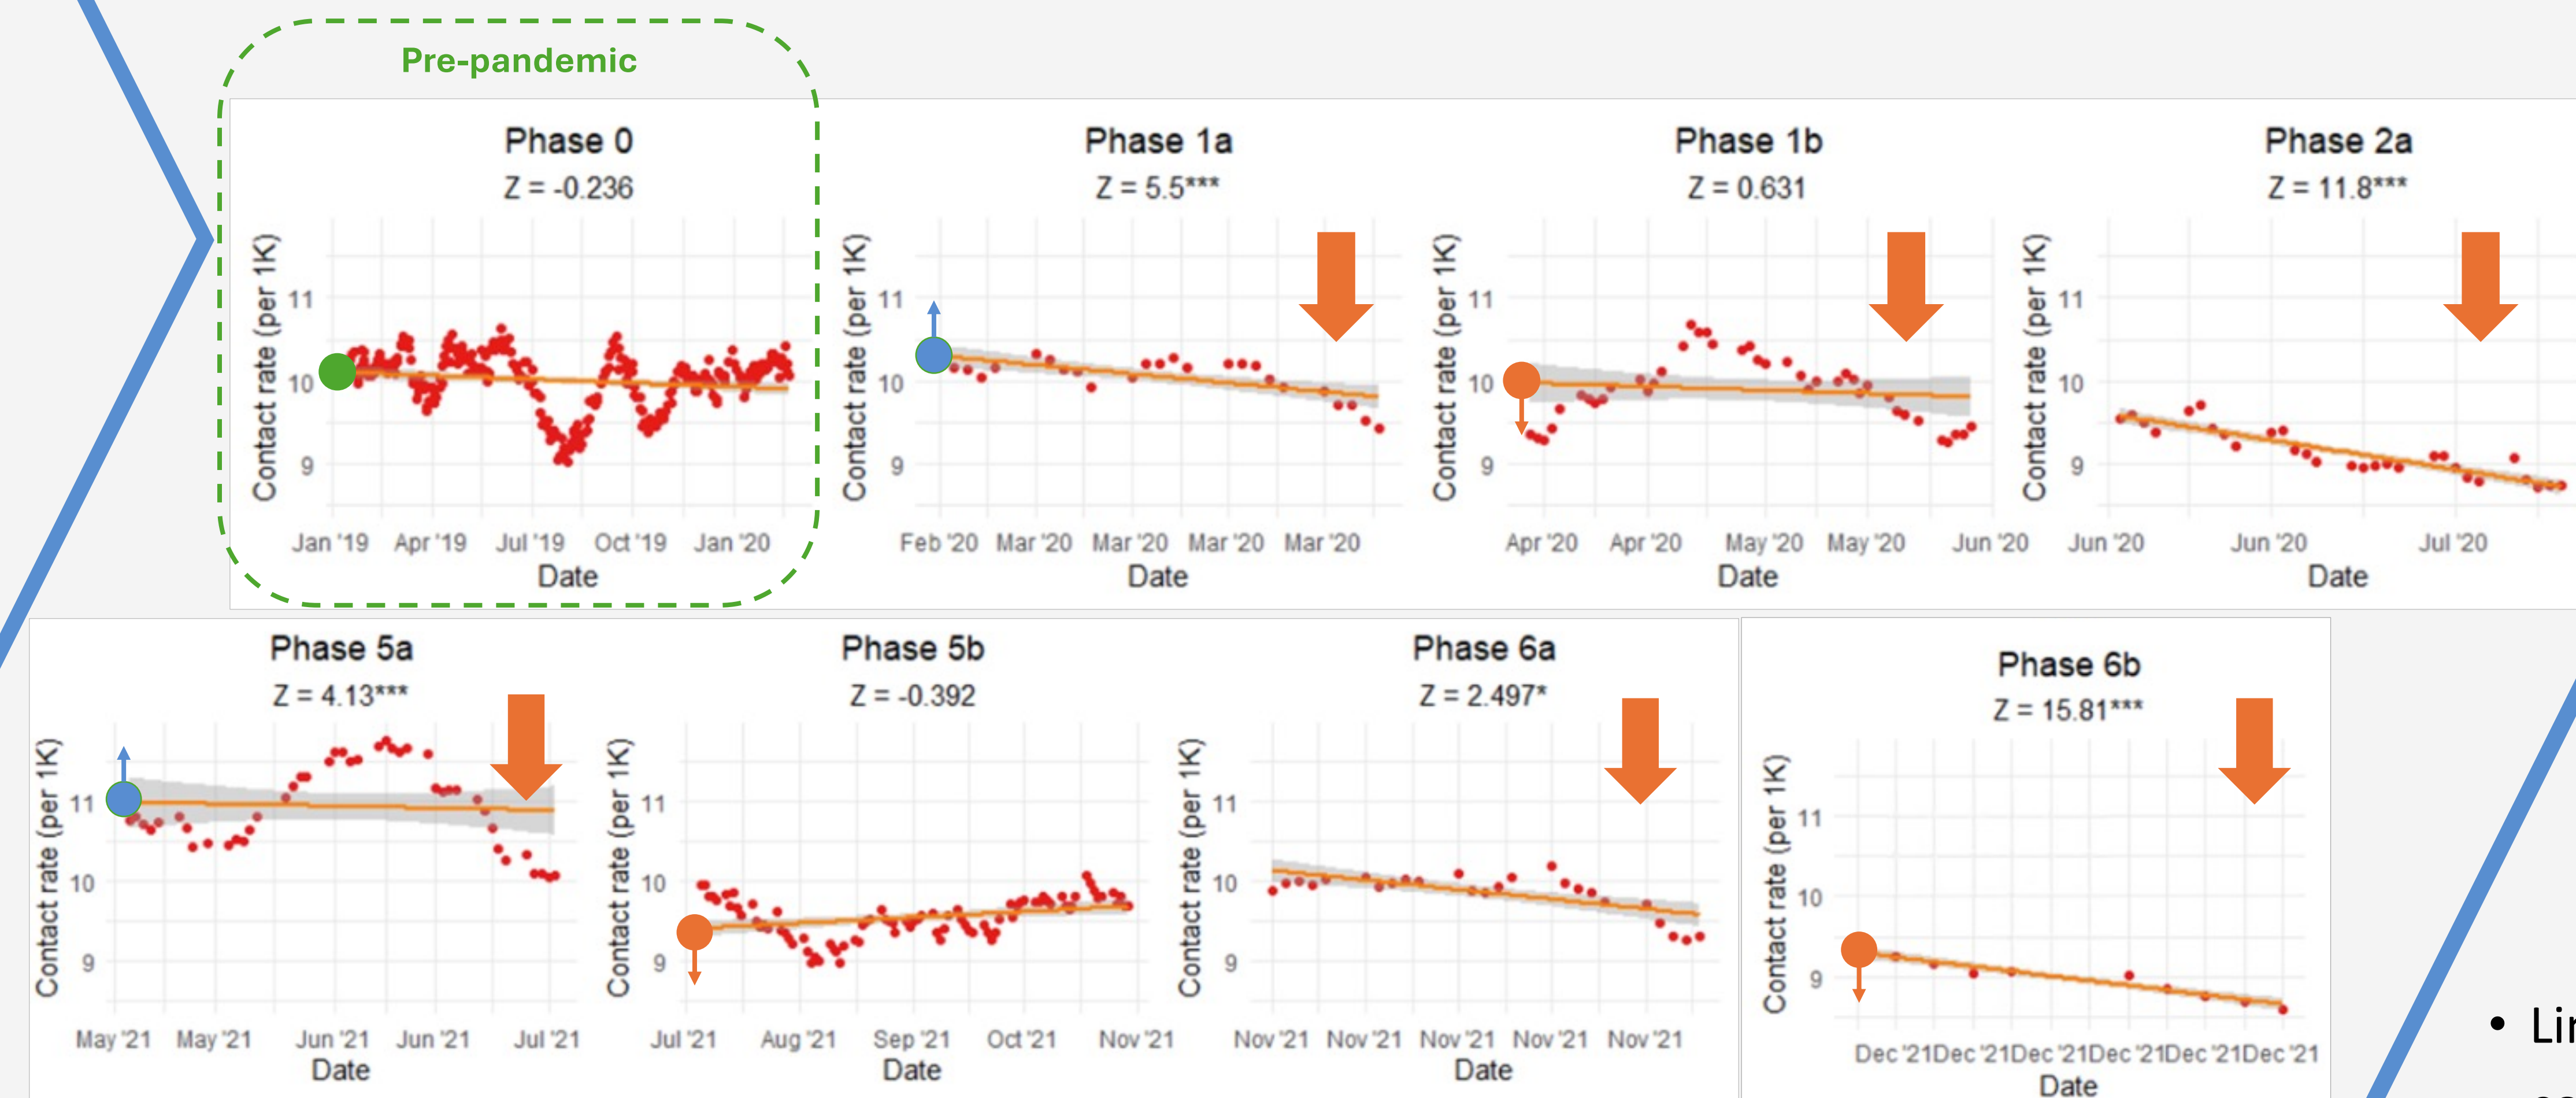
Pre-pandemic

Phase 0
Z = -0.236
Contact rate (per 1K)
11
10
9
Jan '19 Apr '19 Jul '19 Oct '19 Jan '20
Date

Phase 1a
Z = 5.5***
Contact rate (per 1K)
11
10
9
Feb '20 Mar '20 Mar '20 Mar '20 Mar '20
Date

Phase 1b
Z = 0.631
Contact rate (per 1K)
11
10
9
Apr '20 Apr '20 May '20 May '20 Jun '20
Date

Phase 2a
Z = 11.8***
Contact rate (per 1K)
11
10
9
Jun '20 Jun '20 Jul '20
Date

Phase 5a
Z = 4.13***
Contact rate (per 1K)
11
10
9
May '21 May '21 Jun '21 Jun '21 Jul '21
Date

Phase 5b
Z = -0.392
Contact rate (per 1K)
11
10
9
Jul '21 Aug '21 Sep '21 Oct '21 Nov '21
Date

Phase 6a
Z = 2.497*
Contact rate (per 1K)
11
10
9
Nov '21 Nov '21 Nov '21 Nov '21 Nov '21
Date

Phase 6b
Z = 15.81***
Contact rate (per 1K)
11
10
9
Dec '21 Dec '21 Dec '21 Dec '21 Dec '21 Dec '21
Date

• Li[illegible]